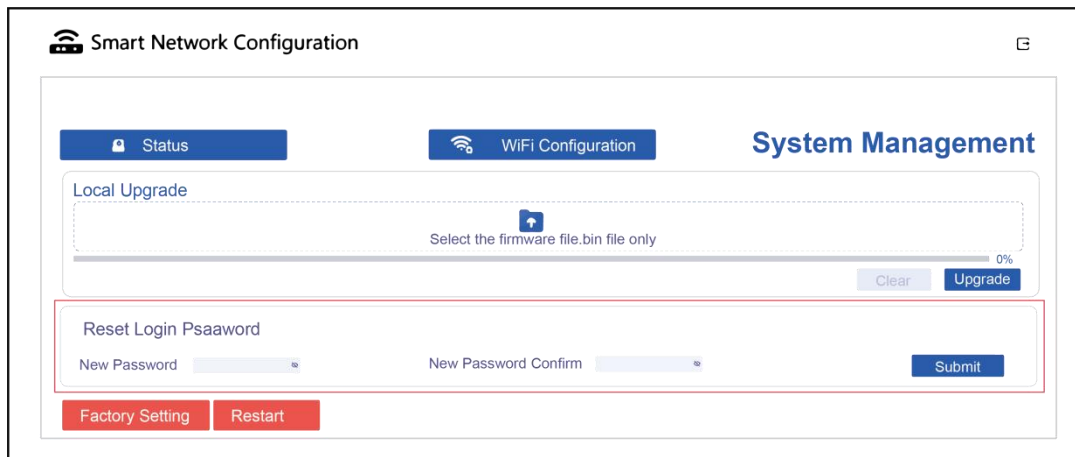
Smart Network Configuration

Status

WiFi Configuration

System Management

Local Upgrade

Select the firmware file.bin file only

0%

Clear

Upgrade

Reset Login Psaaword

New Password

New Password Confirm

Submit

Factory Setting

Restart